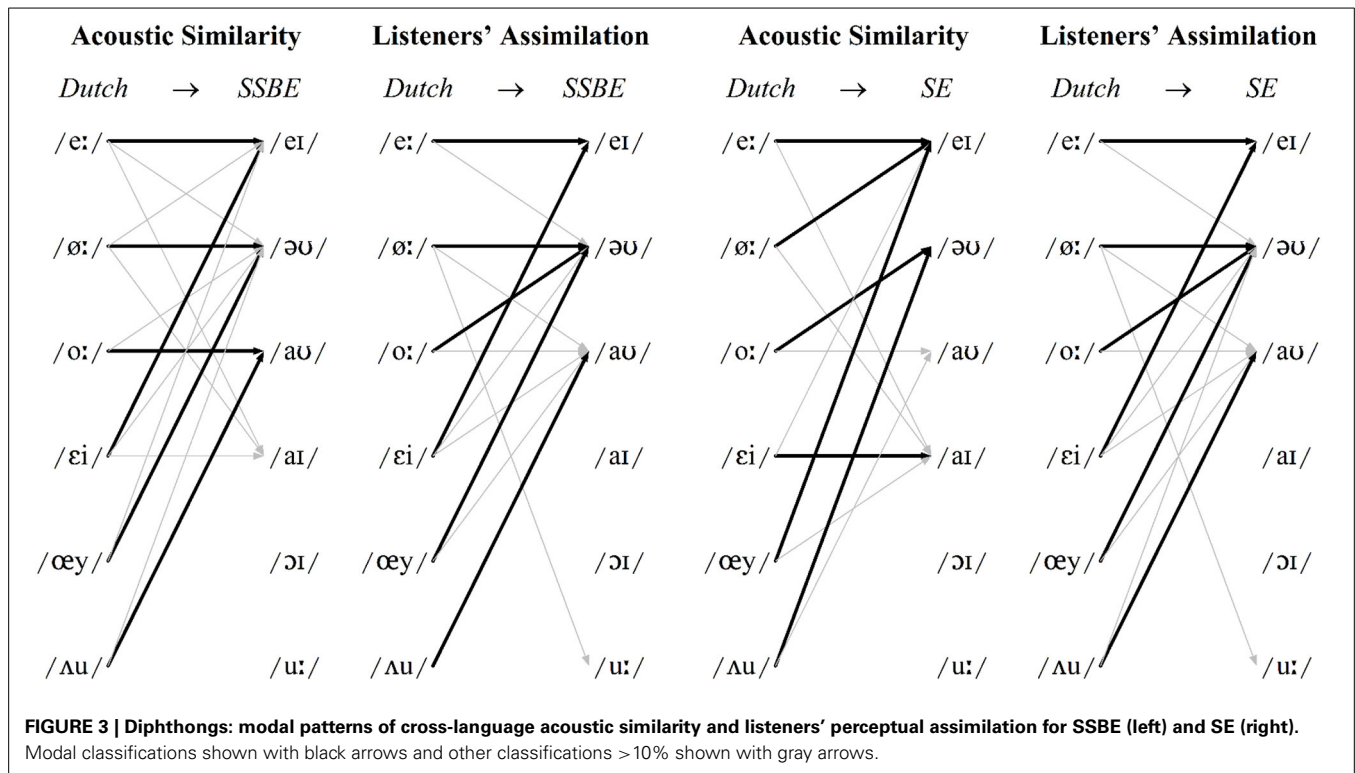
Acoustic Similarity

Dutch → SSBE

/eː/ /eɪ/

/øː/ /əʊ/

/oː/ /aʊ/

/ɛi/ /aɪ/

/œy/ /ɔɪ/

/ʌu/ /uː/

Listeners' Assimilation

Dutch → SSBE

/eː/ /eɪ/

/øː/ /əʊ/

/oː/ /aʊ/

/ɛi/ /aɪ/

/œy/ /ɔɪ/

/ʌu/ /uː/

Acoustic Similarity

Dutch → SE

/eː/ /eɪ/

/øː/ /əʊ/

/oː/ /aʊ/

/ɛi/ /aɪ/

/œy/ /ɔɪ/

/ʌu/ /uː/

Listeners' Assimilation

Dutch → SE

/eː/ /eɪ/

/øː/ /əʊ/

/oː/ /aʊ/

/ɛi/ /aɪ/

/œy/ /ɔɪ/

/ʌu/ /uː/

FIGURE 3 | Diphthongs: modal patterns of cross-language acoustic similarity and listeners' perceptual assimilation for SSBE (left) and SE (right). Modal classifications shown with black arrows and other classifications >10% shown with gray arrows.